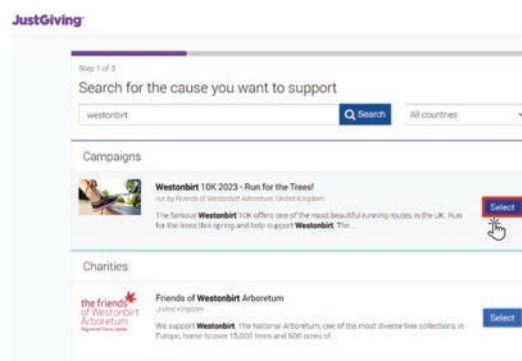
JustGiving

Step 1 of 3

Search for the cause you want to support

westonbirt

Search

All countries

Campaigns

Westonbirt 10K 2023 - Run for the Trees!

run by Friends of Westonbirt Arboretum, United Kingdom

The famous Westonbirt 10K offers one of the most beautiful running routes in the UK. Run for the trees this spring and help support Westonbirt. The...

Select

Charities

the friends of Westonbirt Arboretum

Friends of Westonbirt Arboretum

United Kingdom

We support Westonbirt, The National Arboretum, one of the most diverse tree collections in Europe, home to over 15,000 trees and 600 acres of...

Select